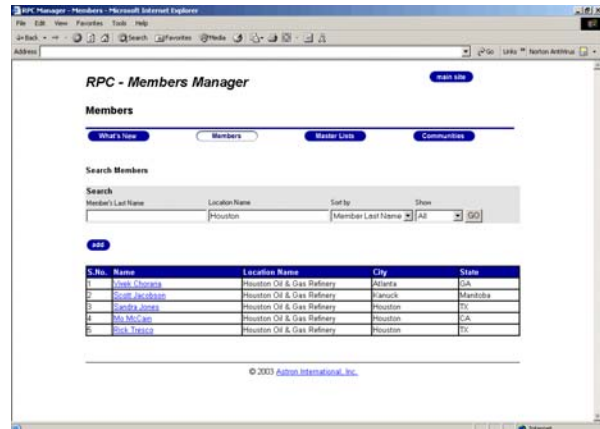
RPC Manager - Members - Microsoft Internet Explorer
File Edit View Favorites Tools Help
Back Search Favorites Media
Address
Go Links Norton AntiVirus

RPC - Members Manager

main site

Members

What's New
Members
Master Lists
Communities

Search Members

Search
Member's Last Name
Location Name
Houston
Sort by
Member Last Name
Show
All
GO

add

| S.No. | Name | Location Name | City | State |
|---|---|---|---|---|
| 1 | Vivek Chorana | Houston Oil & Gas Refinery | Atlanta | GA |
| 2 | Scott Jacobson | Houston Oil & Gas Refinery | Kanuck | Manitoba |
| 3 | Sandra Jones | Houston Oil & Gas Refinery | Houston | TX |
| 4 | Mo McCain | Houston Oil & Gas Refinery | Houston | CA |
| 5 | Rick Tresco | Houston Oil & Gas Refinery | Houston | TX |

© 2003 Astron International, Inc.

Internet